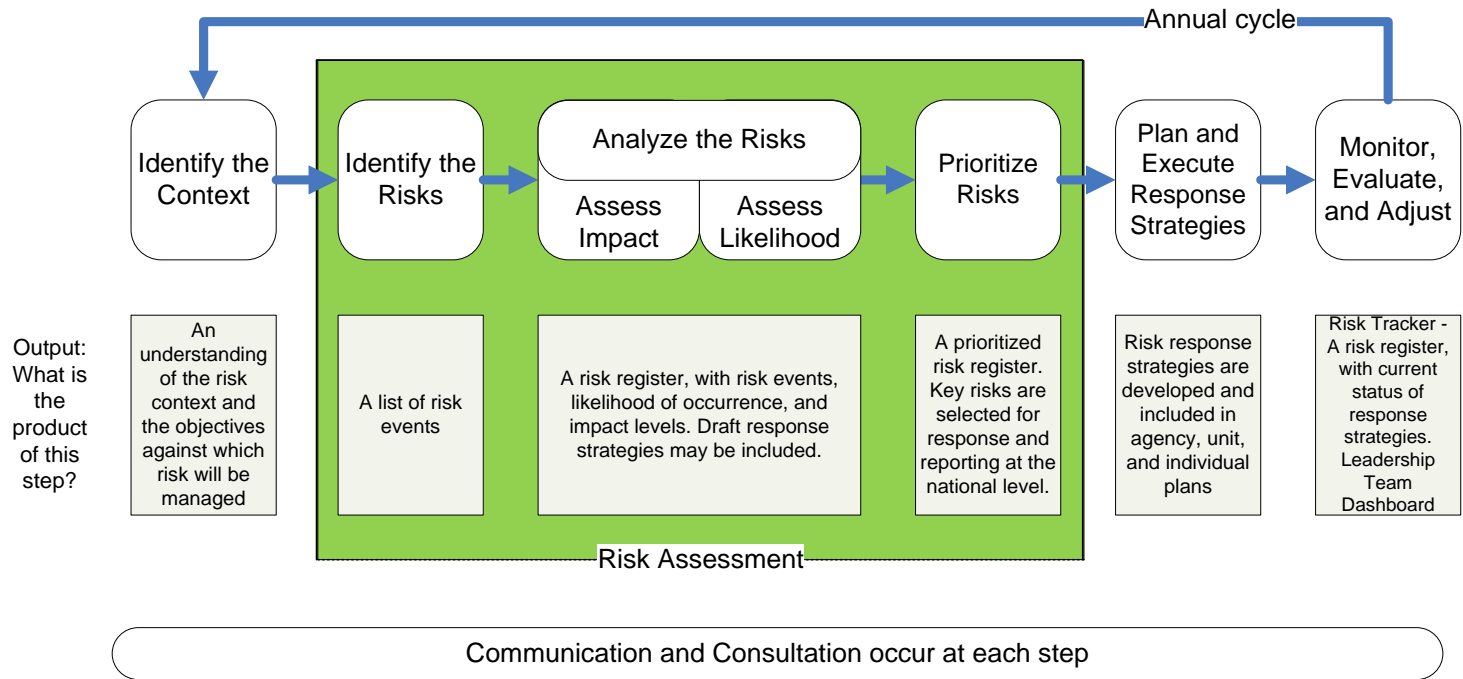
Annual cycle

Identify the Context

Identify the Risks

Analyze the Risks

Assess Impact

Assess Likelihood

Prioritize Risks

Plan and Execute Response Strategies

Monitor, Evaluate, and Adjust

Output: What is the product of this step?

An understanding of the risk context and the objectives against which risk will be managed

A list of risk events

A risk register, with risk events, likelihood of occurrence, and impact levels. Draft response strategies may be included.

A prioritized risk register. Key risks are selected for response and reporting at the national level.

Risk response strategies are developed and included in agency, unit, and individual plans

Risk Tracker - A risk register, with current status of response strategies. Leadership Team Dashboard

Risk Assessment

Communication and Consultation occur at each step